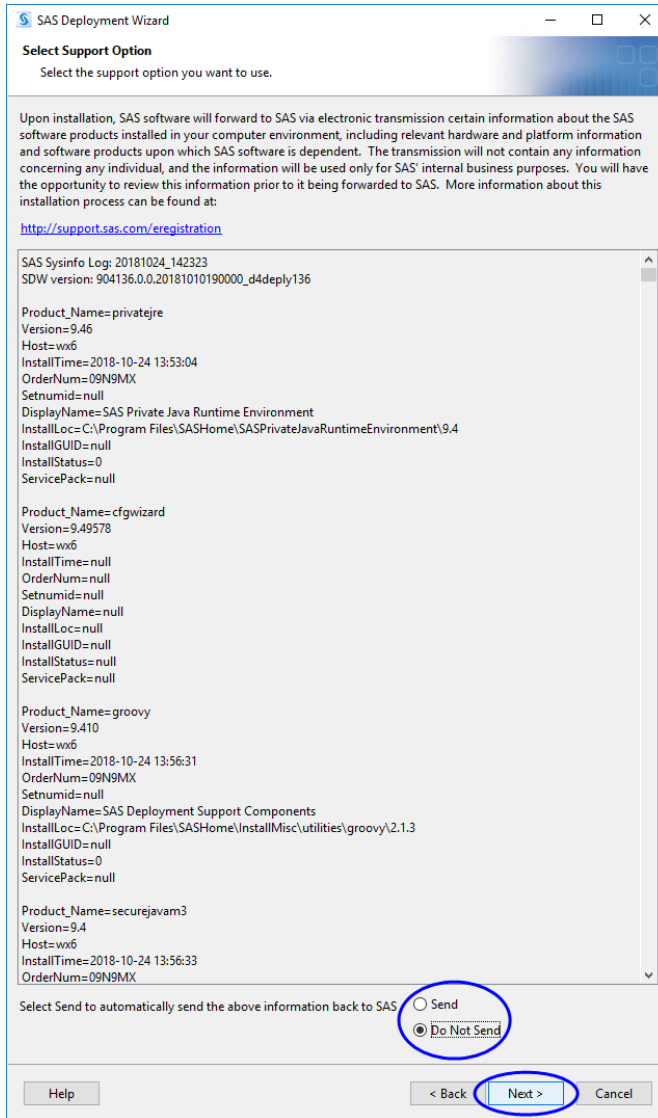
SAS Deployment Wizard

Select Support Option

Select the support option you want to use.

Upon installation, SAS software will forward to SAS via electronic transmission certain information about the SAS software products installed in your computer environment, including relevant hardware and platform information and software products upon which SAS software is dependent. The transmission will not contain any information concerning any individual, and the information will be used only for SAS' internal business purposes. You will have the opportunity to review this information prior to it being forwarded to SAS. More information about this installation process can be found at:

http://support.sas.com/eregistration

SAS Sysinfo Log: 20181024_142323
SDW version: 904136.0.0.20181010190000_d4deply136

Product_Name=privatejre
Version=9.46
Host=wx6
InstallTime=2018-10-24 13:53:04
OrderNum=09N9MX
Setnumid=null
DisplayName=SAS Private Java Runtime Environment
InstallLoc=C:\Program Files\SASHome\SASPrivateJavaRuntimeEnvironment\9.4
InstallGUID=null
InstallStatus=0
ServicePack=null

Product_Name=cfgwizard
Version=9.49578
Host=wx6
InstallTime=null
OrderNum=null
Setnumid=null
DisplayName=null
InstallLoc=null
InstallGUID=null
InstallStatus=null
ServicePack=null

Product_Name=groovy
Version=9.410
Host=wx6
InstallTime=2018-10-24 13:56:31
OrderNum=09N9MX
Setnumid=null
DisplayName=SAS Deployment Support Components
InstallLoc=C:\Program Files\SASHome\InstallMisc\utilities\groovy\2.1.3
InstallGUID=null
InstallStatus=0
ServicePack=null

Product_Name=securejavam3
Version=9.4
Host=wx6
InstallTime=2018-10-24 13:56:33
OrderNum=09N9MX

Select Send to automatically send the above information back to SAS

Send

Do Not Send

Help

< Back

Next >

Cancel